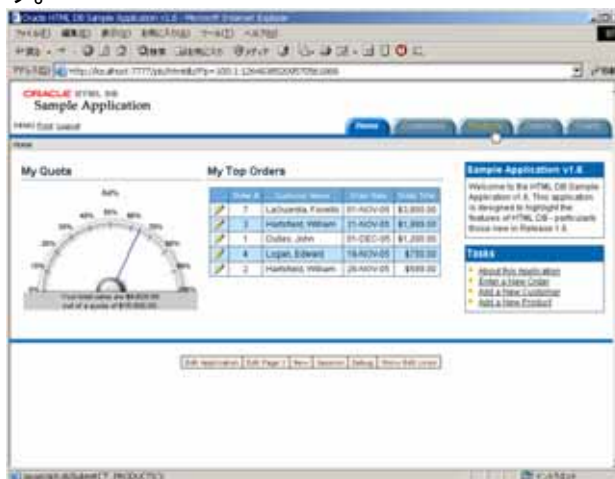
Oracle HTML DB Sample Application v1.6 - Microsoft Internet Explorer

ファイル(F) 編集(E) 表示(V) お気に入り(A) ツール(T) ヘルプ(H)

アドレス(D) http://localhost:7777/pls/htmldb/f?p=100:1:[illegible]

ORACLE HTML DB
Sample Application

Home

My Quote

50%
40% 60%
30% 70%
20% 80%
10% 90%
0% 100%

Your total sales are $4,820.00 out of a quota of $10,000.00

My Top Orders

| | Order # | Customer Name | Order Date | Order Total |
|---|---|---|---|---|
| | 7 | LaDuentia, Fiorello | 01-NOV-05 | $3,800.00 |
| | 3 | Hartsfield, William | 01-NOV-05 | $1,999.00 |
| | 1 | Dulles, John | 01-DEC-05 | $1,200.00 |
| | 4 | Logan, Edward | 19-NOV-05 | $750.00 |
| | 2 | Hartsfield, William | 26-NOV-05 | $599.00 |

Sample Application v1.6

Welcome to the HTML DB Sample Application v1.6. This application is designed to highlight the features of HTML DB - particularly those new in Release 1.6.

Tasks

About this Application
Enter a New Order
Add a New Customer
Add a New Product

Edit Application | Edit Page 1 | New | Session | Debug | Show Edit Links